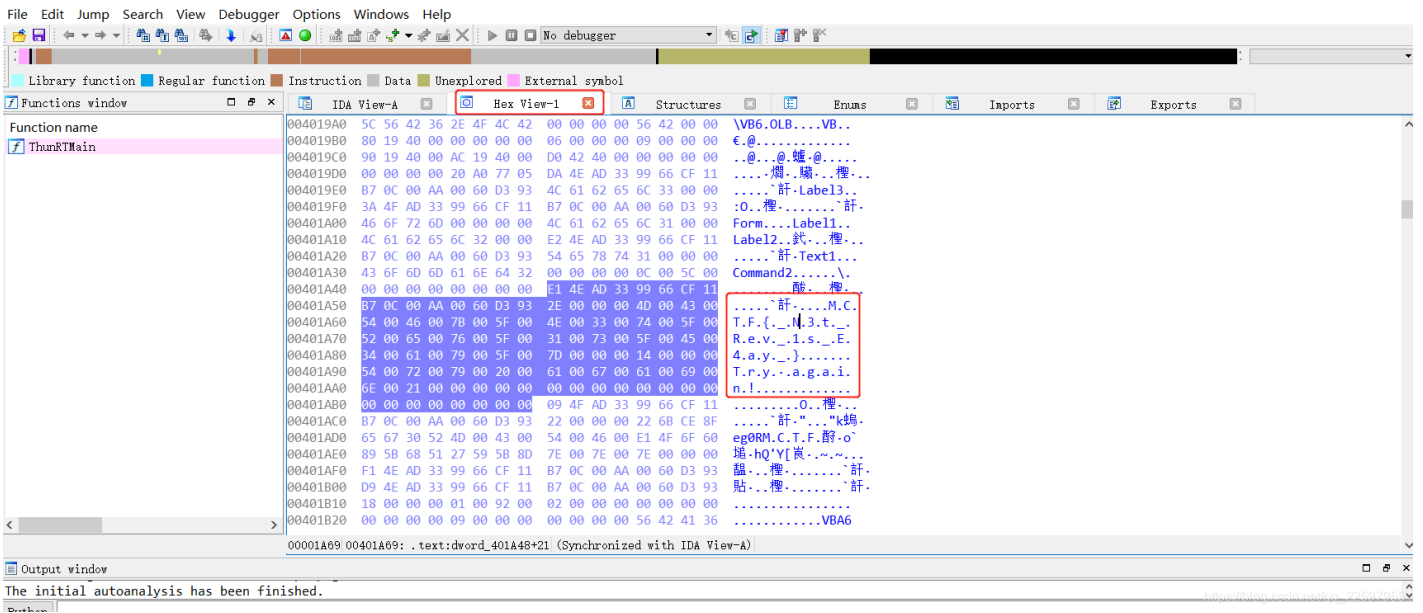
File Edit Jump Search View Debugger Options Windows Help

No debugger

Library function Regular function Instruction Data Unexplored External symbol

Functions window

Function name
ThunRTMain

IDA View-A Hex View-1 Structures Enums Imports Exports

004019A0 5C 56 42 36 2E 4F 4C 42 00 00 00 00 56 42 00 00 \VB6.OLB....VB..
004019B0 80 19 40 00 00 00 00 00 06 00 00 00 09 00 00 00 €.@.............
004019C0 00 19 40 00 AC 19 40 00 D0 42 40 00 00 00 00 00 ..@...@.蠂@.....
004019D0 00 00 00 00 20 A0 77 05 DA 4E AD 33 99 66 CF 11 ....·爛..蹡..櫶...
004019E0 B7 0C 00 AA 00 60 D3 93 4C 61 62 65 6C 33 00 00 .....`訃·Label3..
004019F0 3A 4F AD 33 99 66 CF 11 B7 0C 00 AA 00 60 D3 93 :O..櫶.......`訃·
00401A00 46 6F 72 6D 00 00 00 00 4C 61 62 65 6C 31 00 00 Form....Label1..
00401A10 4C 61 62 65 6C 32 00 00 E2 4E AD 33 99 66 CF 11 Label2..鈨·..櫶·..
00401A20 B7 0C 00 AA 00 60 D3 93 54 65 78 74 31 00 00 00 .....`訃·Text1...
00401A30 43 6F 6D 6D 61 6E 64 32 00 00 00 00 0C 00 5C 00 Command2......\.
00401A40 00 00 00 00 00 00 00 00 E1 4E AD 33 99 66 CF 11 ........酦..櫶..
00401A50 B7 0C 00 AA 00 60 D3 93 2E 00 00 00 4D 00 43 00 .....`訃·....M.C.
00401A60 54 00 46 00 7B 00 5F 00 4E 00 33 00 74 00 5F 00 T.F.{._.N.3.t._.
00401A70 52 00 65 00 76 00 5F 00 31 00 73 00 5F 00 45 00 R.e.v._.1.s._.E.
00401A80 34 00 61 00 79 00 5F 00 7D 00 00 00 14 00 00 00 4.a.y._.}.......
00401A90 54 00 72 00 79 00 20 00 61 00 67 00 61 00 69 00 T.r.y.·a.g.a.i.
00401AA0 6E 00 21 00 00 00 00 00 00 00 00 00 00 00 00 00 n.!.............
00401AB0 00 00 00 00 00 00 00 00 09 4F AD 33 99 66 CF 11 .........O..櫶·..
00401AC0 B7 0C 00 AA 00 60 D3 93 22 00 00 00 22 6B CE 8F .....`訃·"..."k螐·
00401AD0 65 67 30 52 4D 00 43 00 54 00 46 00 E1 4F 6F 60 eg0RM.C.T.F.酧·o`
00401AE0 89 5B 68 51 27 59 5B 8D 7E 00 7E 00 7E 00 00 00 堒·hQ'Y[崀·.~.~...
00401AF0 F1 4E AD 33 99 66 CF 11 B7 0C 00 AA 00 60 D3 93 籸...櫶·.......`訃·
00401B00 D9 4E AD 33 99 66 CF 11 B7 0C 00 AA 00 60 D3 93 貼...櫶·.......`訃·
00401B10 18 00 00 00 01 00 92 00 02 00 00 00 00 00 00 00 ................
00401B20 00 00 00 00 09 00 00 00 00 00 00 00 56 42 41 36 ............VBA6

00001A69 00401A69: .text:dword_401A48+21 (Synchronized with IDA View-A)

Output window

The initial autoanalysis has been finished.

Python